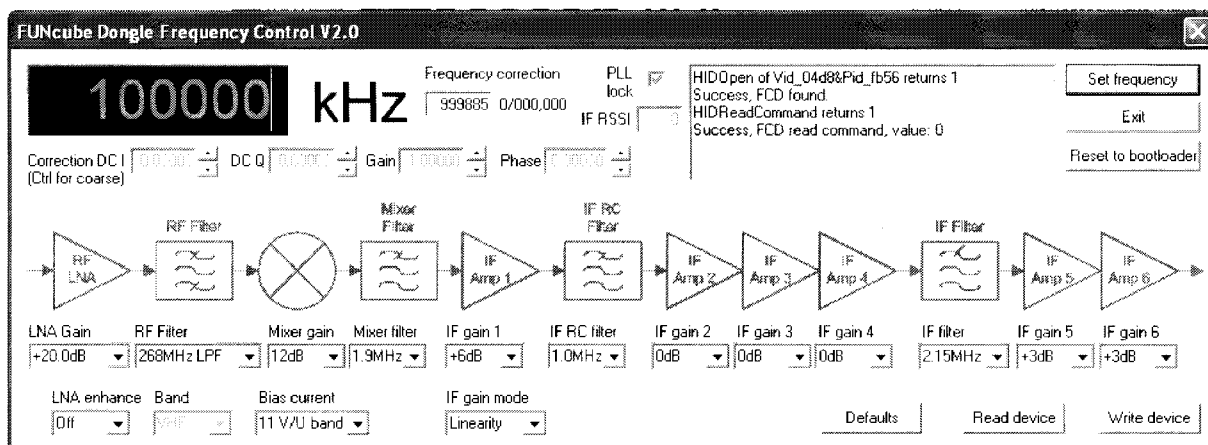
FUNcube Dongle Frequency Control V2.0

100000 kHz

Frequency correction
999885 0/000,000

PLL lock

IF RSSI

HIDOpen of Vid_04d8&Pid_fb56 returns 1
Success, FCD found.
HIDReadCommand returns 1
Success, FCD read command, value: 0

Set frequency
Exit
Reset to bootloader

Correction DC I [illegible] DC Q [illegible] Gain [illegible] Phase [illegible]
(Ctrl for coarse)

RF LNA
RF Filter
Mixer Filter
IF Amp 1
IF RC Filter
IF Amp 2
IF Amp 3
IF Amp 4
IF Filter
IF Amp 5
IF Amp 6

LNA Gain
+20.0dB
RF Filter
268MHz LPF
Mixer gain
12dB
Mixer filter
1.9MHz
IF gain 1
+6dB
IF RC filter
1.0MHz
IF gain 2
0dB
IF gain 3
0dB
IF gain 4
0dB
IF filter
2.15MHz
IF gain 5
+3dB
IF gain 6
+3dB

LNA enhance
Off
Band
VHF
Bias current
11 V/U band
IF gain mode
Linearity

Defaults
Read device
Write device